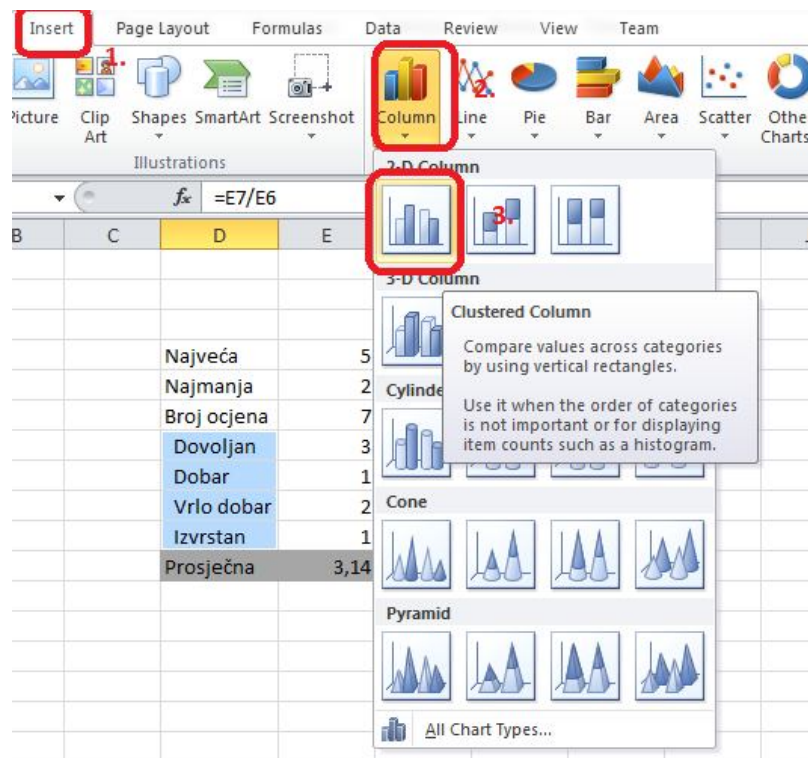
Insert Page Layout Formulas Data Review View Team

1.

2.

Picture Clip Art Shapes SmartArt Screenshot

Illustrations

Column Line Pie Bar Area Scatter Other Charts

2-D Column

3.

3-D Column

Clustered Column

Compare values across categories by using vertical rectangles.

Use it when the order of categories is not important or for displaying item counts such as a histogram.

Cylinder

Cone

Pyramid

All Chart Types...

$f_x$ =E7/E6

| B | C | D | E |
|---|---|---|---|
| | | Najveća | 5 |
| | | Najmanja | 2 |
| | | Broj ocjena | 7 |
| | | Dovoljan | 3 |
| | | Dobar | 1 |
| | | Vrlo dobar | 2 |
| | | Izvrstan | 1 |
| | | Prosječna | 3,14 |